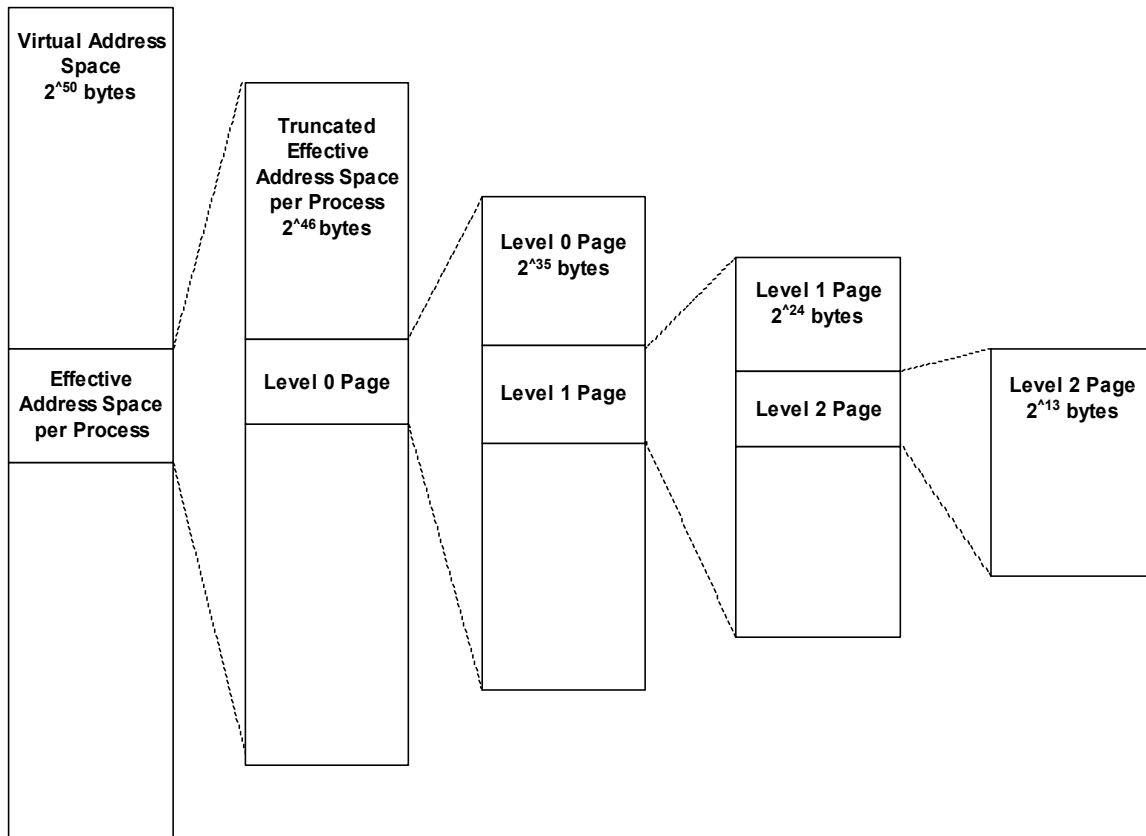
Virtual Address Space $2^{\wedge 50}$ bytes

Effective Address Space per Process

Truncated Effective Address Space per Process $2^{\wedge 46}$ bytes

Level 0 Page

Level 0 Page $2^{\wedge 35}$ bytes

Level 1 Page

Level 1 Page $2^{\wedge 24}$ bytes

Level 2 Page

Level 2 Page $2^{\wedge 13}$ bytes